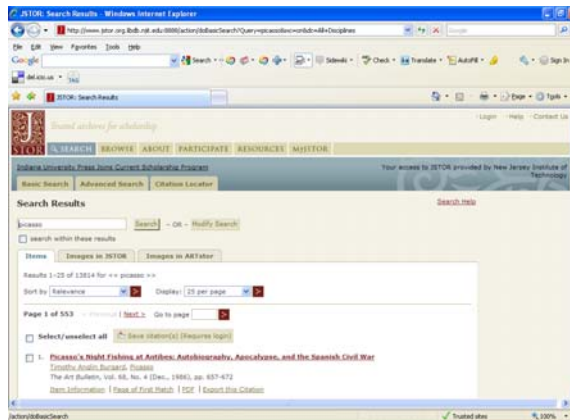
JSTOR: Search Results - Windows Internet Explorer

http://www.jstor.org.libdb.njit.edu:8888/action/doBasicSearch?Query=picasso&wc=on&dc=All+Disciplines

File Edit View Favorites Tools Help

Google

Search · Sidewiki · Check · Translate · AutoFill · Sign In

del.icio.us ·

JSTOR: Search Results

Page · Tools ·

Trusted archives for scholarship

Login Help Contact Us

JSTOR SEARCH BROWSE ABOUT PARTICIPATE RESOURCES MyJSTOR

Indiana University Press Joins Current Scholarship Program

Your access to JSTOR provided by New Jersey Institute of Technology

Basic Search Advanced Search Citation Locator

Search Results

Search Help

picasso Search — OR — Modify Search

search within these results

Items Images in JSTOR Images in ARTstor

Results 1-25 of 13814 for << picasso >>

Sort by Relevance Display: 25 per page

Page 1 of 553 « Previous | Next » Go to page

Select/unselect all Save citation(s) (requires login)

1. Picasso's Night Fishing at Antibes: Autobiography, Apocalypse, and the Spanish Civil War
Timothy Anglin Burgard, Picasso
The Art Bulletin, Vol. 68, No. 4 (Dec., 1986), pp. 657-672
Item Information | Page of First Match | PDF | Export this Citation

/action/doBasicSearch

Trusted sites 100%